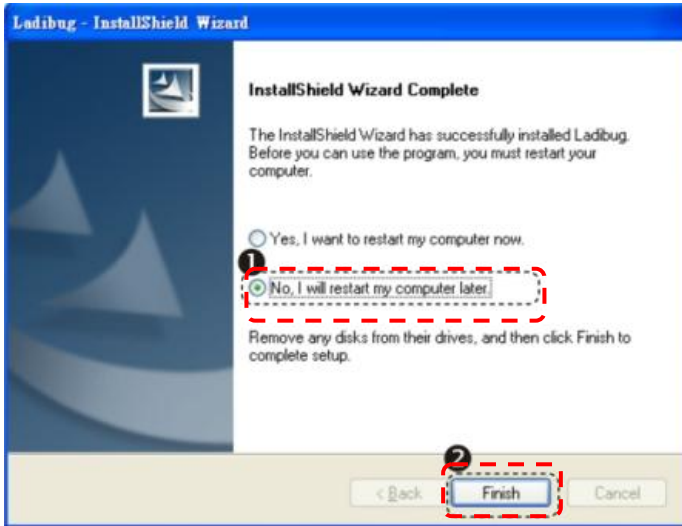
Ladibug - InstallShield Wizard

InstallShield Wizard Complete

The InstallShield Wizard has successfully installed Ladibug. Before you can use the program, you must restart your computer.

Yes, I want to restart my computer now.

❶

No, I will restart my computer later.

Remove any disks from their drives, and then click Finish to complete setup.

❷

< Back

Finish

Cancel